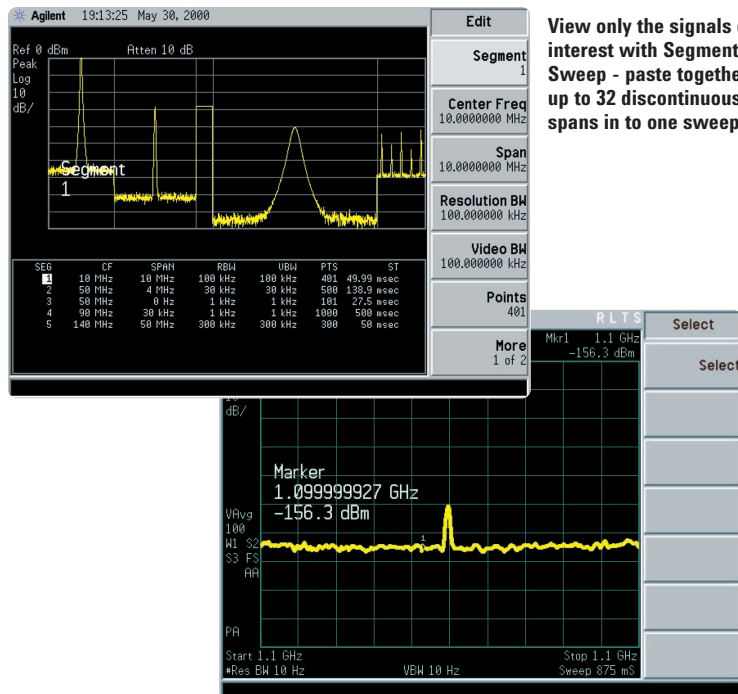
Agilent 19:13:25 May 30, 2000

Ref 0 dBm Atten 10 dB
Peak
Log
10
dB/

Segment
1

| SEG | CF | SPAN | RBW | VBW | PTS | ST |
|---|---|---|---|---|---|---|
| 1 | 10 MHz | 10 MHz | 100 kHz | 100 kHz | 401 | 49.99 msec |
| 2 | 50 MHz | 4 MHz | 30 kHz | 30 kHz | 500 | 138.9 msec |
| 3 | 50 MHz | 0 Hz | 1 kHz | 1 kHz | 101 | 27.5 msec |
| 4 | 90 MHz | 30 kHz | 1 kHz | 1 kHz | 1000 | 500 msec |
| 5 | 140 MHz | 50 MHz | 300 kHz | 300 kHz | 300 | 50 msec |

Edit
Segment
1
Center Freq
10.0000000 MHz
Span
10.0000000 MHz
Resolution BW
100.000000 kHz
Video BW
100.000000 kHz
Points
401
More
1 of 2

View only the signals of interest with Segment Sweep - paste together up to 32 discontinuous spans in to one sweep

R L T S
Mkr1 1.1 GHz
-156.3 dBm
dB/
Marker
1.099999927 GHz
-156.3 dBm
VAvg
100
W1 S2
S3 FS
AA
PA
Start 1.1 GHz
#Res BW 10 Hz
VBW 10 Hz
Stop 1.1 GHz
Sweep 875 mS

Select
Select